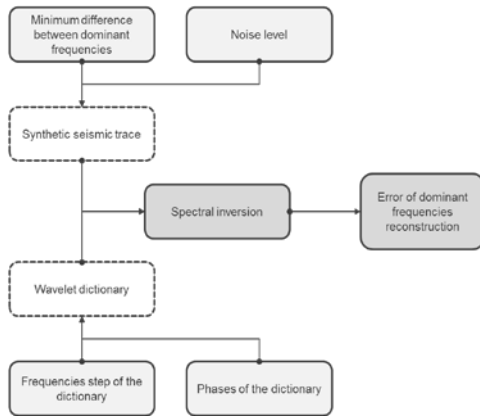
Minimum difference between dominant frequencies

Noise level

Synthetic seismic trace

Spectral inversion

Error of dominant frequencies reconstruction

Wavelet dictionary

Frequencies step of the dictionary

Phases of the dictionary